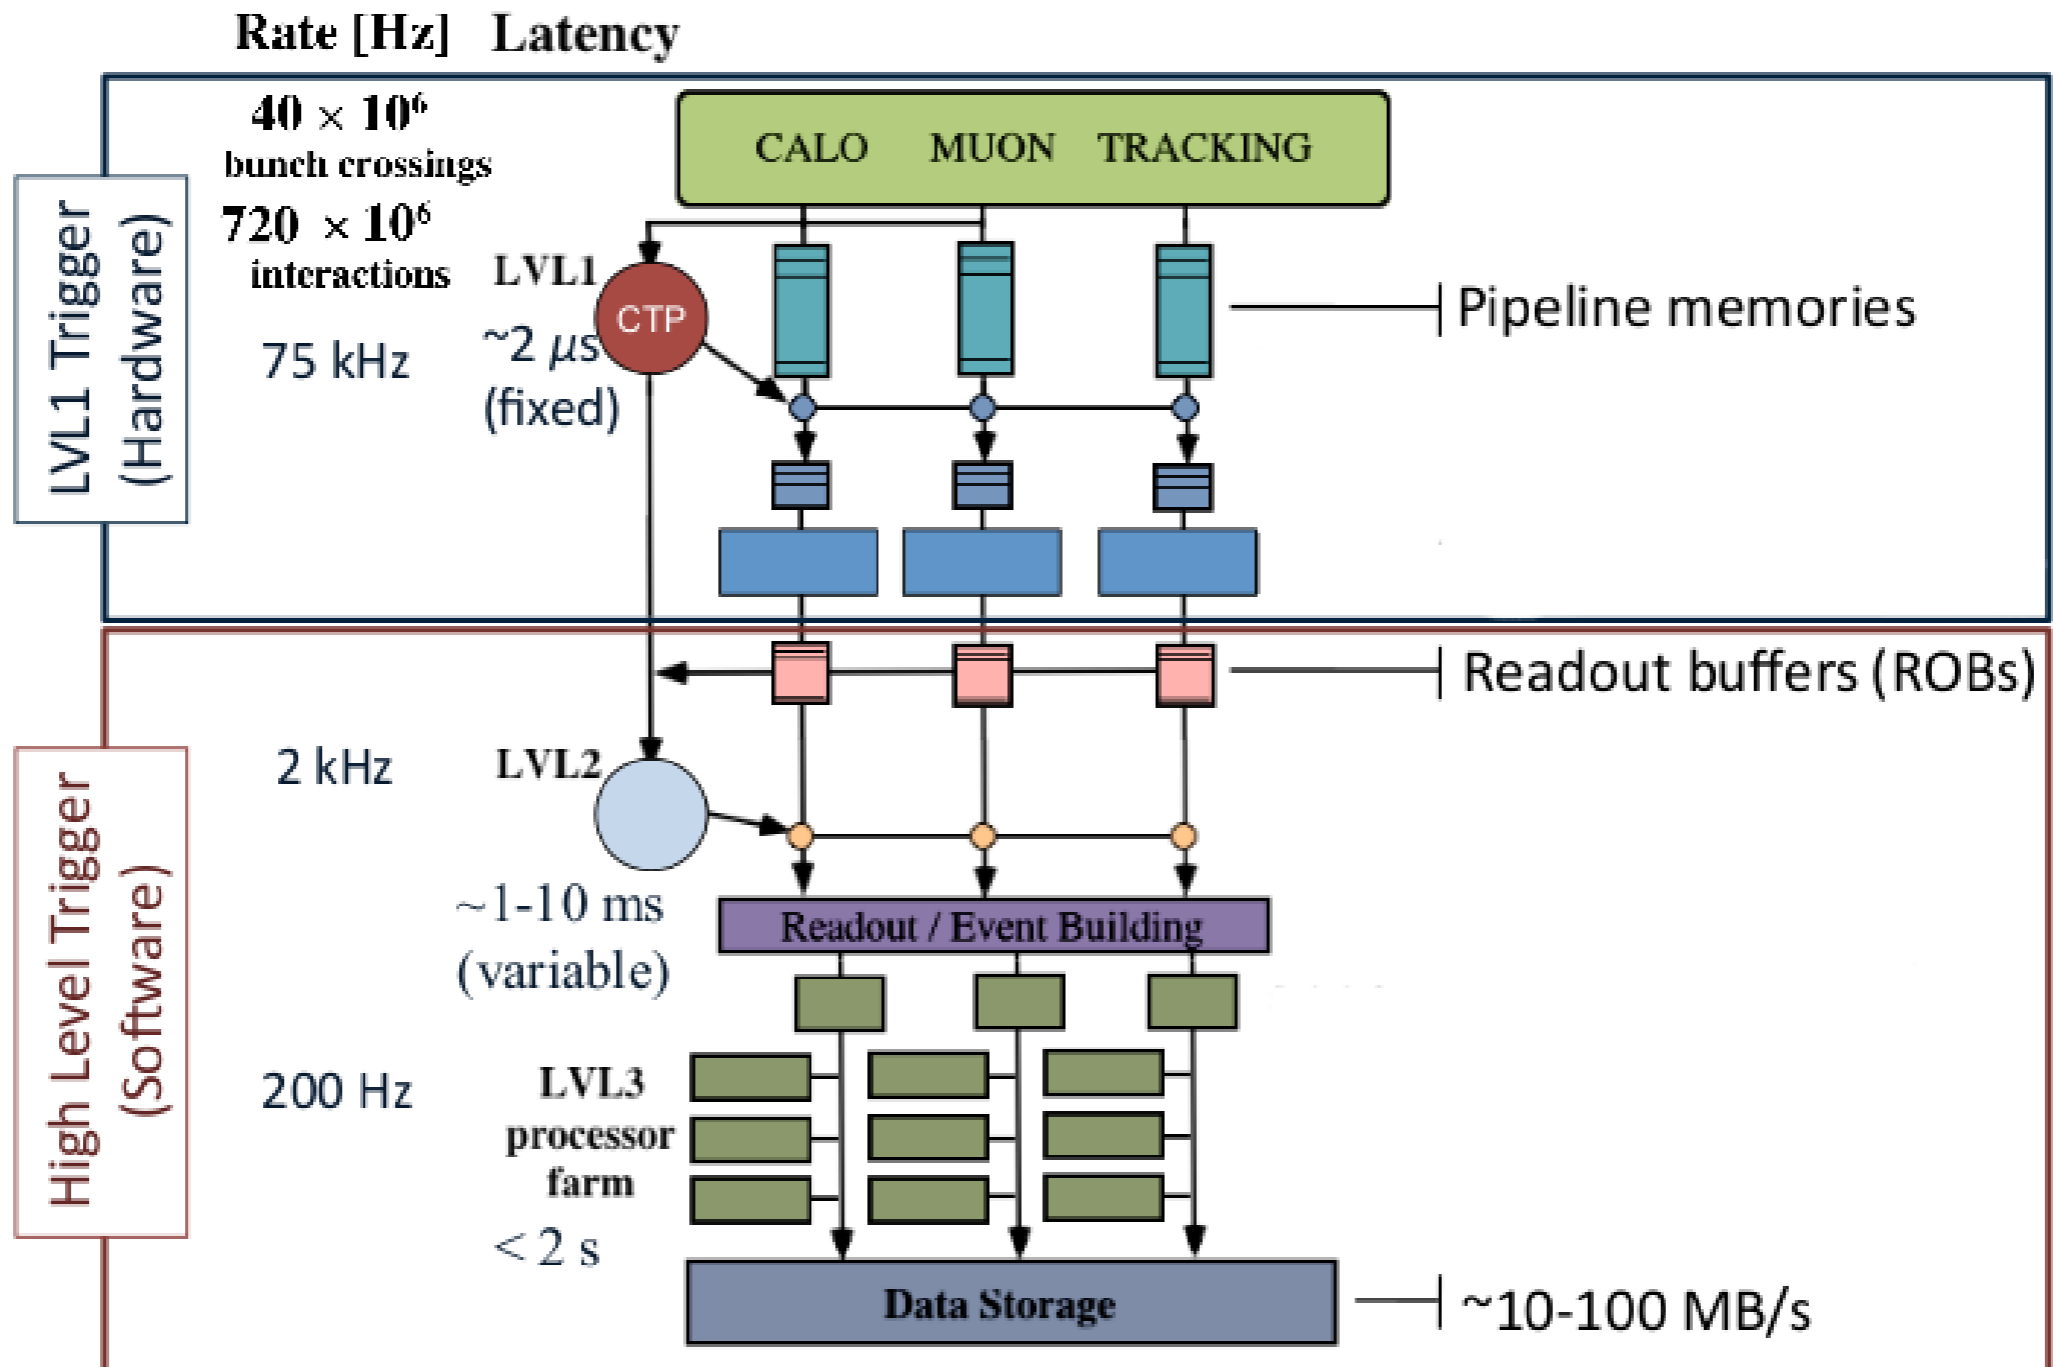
Rate [Hz] Latency

LVL1 Trigger (Hardware)

$40 \times 10^6$ bunch crossings

$720 \times 10^6$ interactions

75 kHz

LVL1

CTP

~2 $\mu s$ (fixed)

CALO MUON TRACKING

Pipeline memories

Readout buffers (ROBs)

High Level Trigger (Software)

2 kHz

LVL2

~1-10 ms (variable)

Readout / Event Building

200 Hz

LVL3 processor farm

< 2 s

Data Storage

~10-100 MB/s